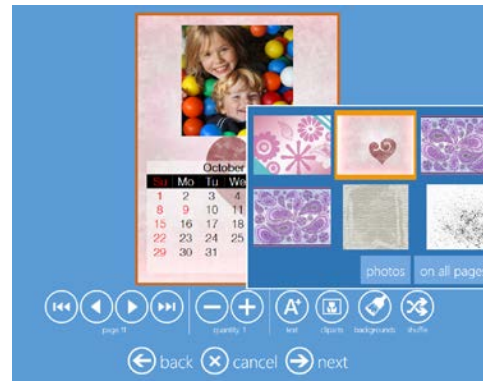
October

| Su | Mo | Tu | We |
|---|---|---|---|
| 1 | 2 | 3 | 4 |
| 8 | 9 | 10 | 11 |
| 15 | 16 | 17 | 18 |
| 22 | 23 | 24 | 25 |
| 29 | 30 | 31 | |

photos

on all page

page 11

quantity 1

text

cliparts

backgrounds

shuffle

back cancel next